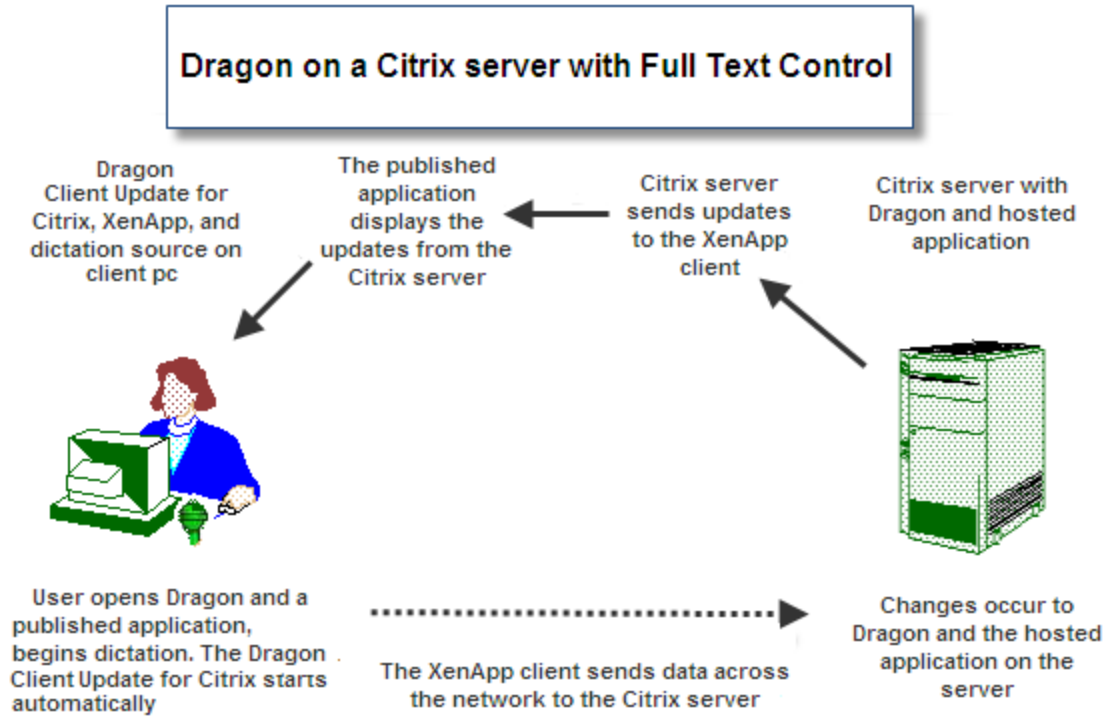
Dragon on a Citrix server with Full Text Control

Dragon Client Update for Citrix, XenApp, and dictation source on client pc

The published application displays the updates from the Citrix server

Citrix server sends updates to the XenApp client

Citrix server with Dragon and hosted application

User opens Dragon and a published application, begins dictation. The Dragon Client Update for Citrix starts automatically

The XenApp client sends data across the network to the Citrix server

Changes occur to Dragon and the hosted application on the server